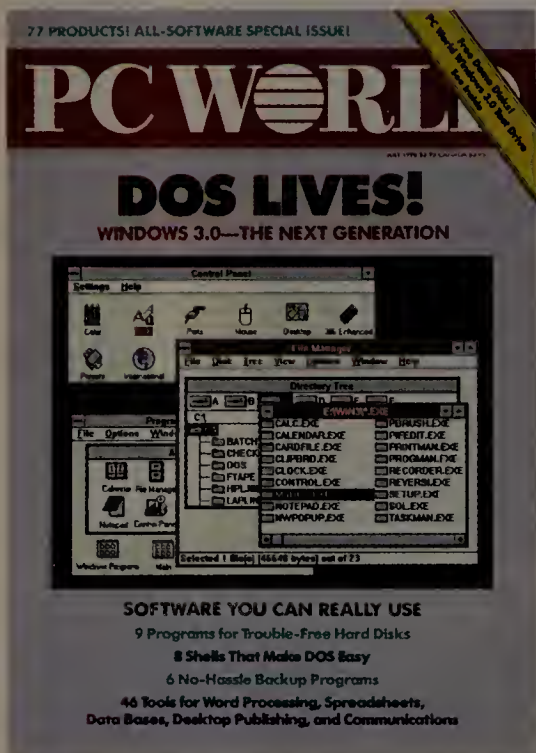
77 PRODUCTS! ALL-SOFTWARE SPECIAL ISSUE!

Free Demo Disk! PC World Windows 3.0 Test Drive See Inside

PC WORLD

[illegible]

DOS LIVES!

WINDOWS 3.0—THE NEXT GENERATION

Control Panel
Settings Help
Color
Fonts
Mouse
Desktop
386 Enhanced
Printers
International

File Manager
File Disk Tree View Options Window Help
Directory Tree
A B E F
C:\
BATCH
CHECK
DOS
FTAPE
HPL
LAPL

C:\WINDOWS\*.EXE
CALC.EXE
CALENDAR.EXE
CARDFILE.EXE
CLIPBRD.EXE
CLOCK.EXE
CONTROL.EXE
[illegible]
NOTEPAD.EXE
NWPOPUP.EXE
PBRUSH.EXE
PIFEDIT.EXE
PRINTMAN.EXE
PROGMAN.EXE
RECORDER.EXE
REVERSI.EXE
SETUP.EXE
SOL.EXE
TASKMAN.EXE
Selected 1 file(s) (46648 bytes) out of 73

Progr
File Options Wind
Calendar
File Manag
Notepad
Control Pane
Windows Programs
Main

SOFTWARE YOU CAN REALLY USE
9 Programs for Trouble-Free Hard Disks
8 Shells That Make DOS Easy
6 No-Hassle Backup Programs
46 Tools for Word Processing, Spreadsheets, Data Bases, Desktop Publishing, and Communications